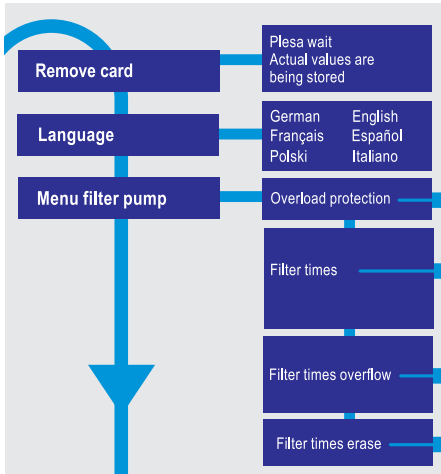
Remove card

Plesa wait
Actual values are being stored

Language

German
English
Français
Español
Polski
Italiano

Menu filter pump

Overload protection

Filter times

Filter times overflow

Filter times erase